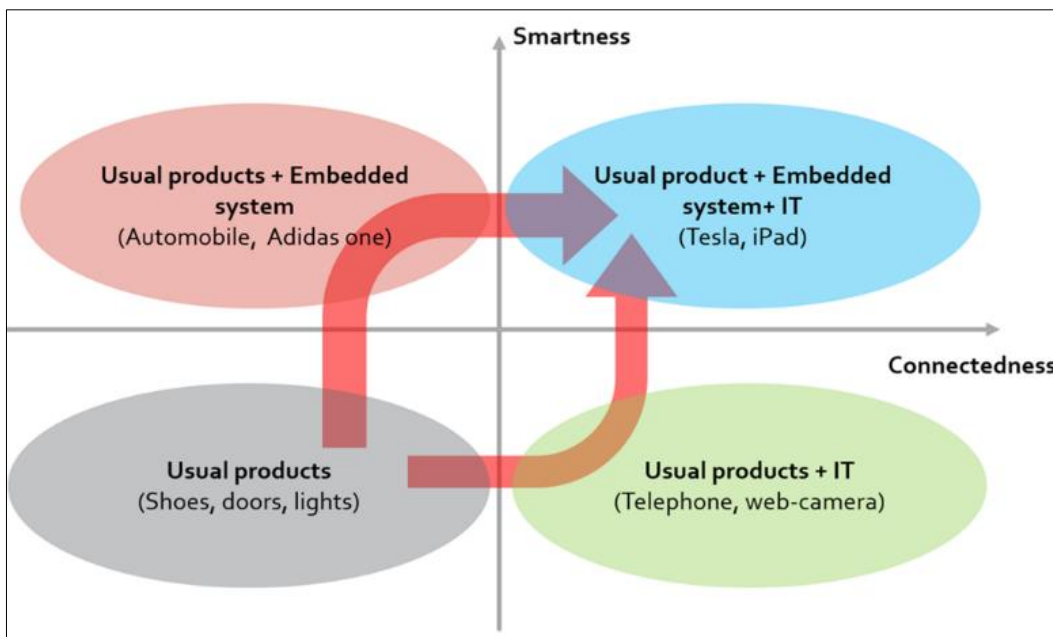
Smartness

Usual products + Embedded system
(Automobile, Adidas one)

Usual product + Embedded system+ IT
(Tesla, iPad)

Connectedness

Usual products
(Shoes, doors, lights)

Usual products + IT
(Telephone, web-camera)